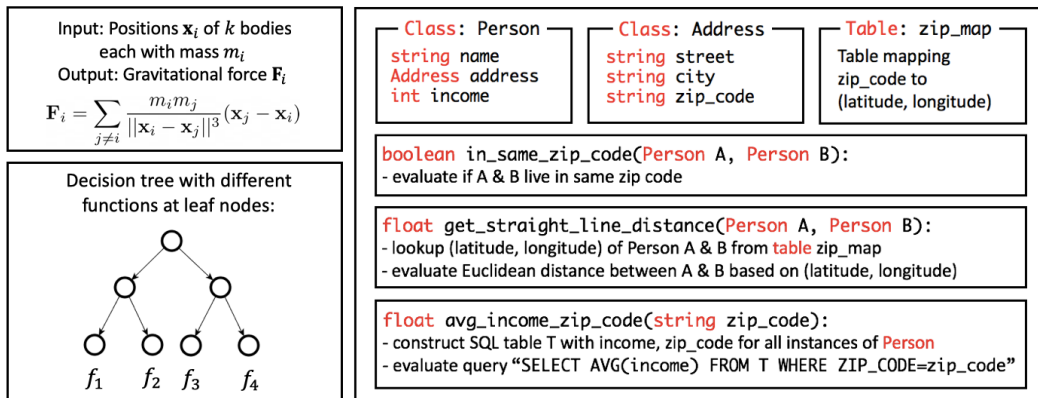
Input: Positions $\mathbf{x}_i$ of $k$ bodies each with mass $m_i$
Output: Gravitational force $\mathbf{F}_i$

$\mathbf{F}_i = \sum_{j \neq i} \frac{m_i m_j}{||\mathbf{x}_i - \mathbf{x}_j||^3}(\mathbf{x}_j - \mathbf{x}_i)$

Decision tree with different functions at leaf nodes:

$f_1$ $f_2$ $f_3$ $f_4$

Class: Person
string name
Address address
int income

Class: Address
string street
string city
string zip_code

Table: zip_map
Table mapping zip_code to (latitude, longitude)

boolean in_same_zip_code(Person A, Person B):
- evaluate if A & B live in same zip code

float get_straight_line_distance(Person A, Person B):
- lookup (latitude, longitude) of Person A & B from table zip_map
- evaluate Euclidean distance between A & B based on (latitude, longitude)

float avg_income_zip_code(string zip_code):
- construct SQL table T with income, zip_code for all instances of Person
- evaluate query "SELECT AVG(income) FROM T WHERE ZIP_CODE=zip_code"